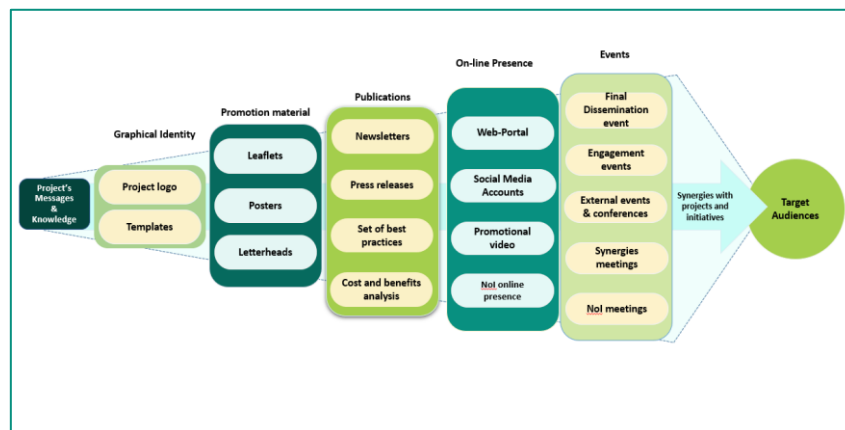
Project's Messages & Knowledge

Graphical Identity

Project logo

Templates

Promotion material

Leaflets

Posters

Letterheads

Publications

Newsletters

Press releases

Set of best practices

Cost and benefits analysis

On-line Presence

Web-Portal

Social Media Accounts

Promotional video

NoI online presence

Events

Final Dissemination event

Engagement events

External events & conferences

Synergies meetings

NoI meetings

Synergies with projects and initiatives

Target Audiences